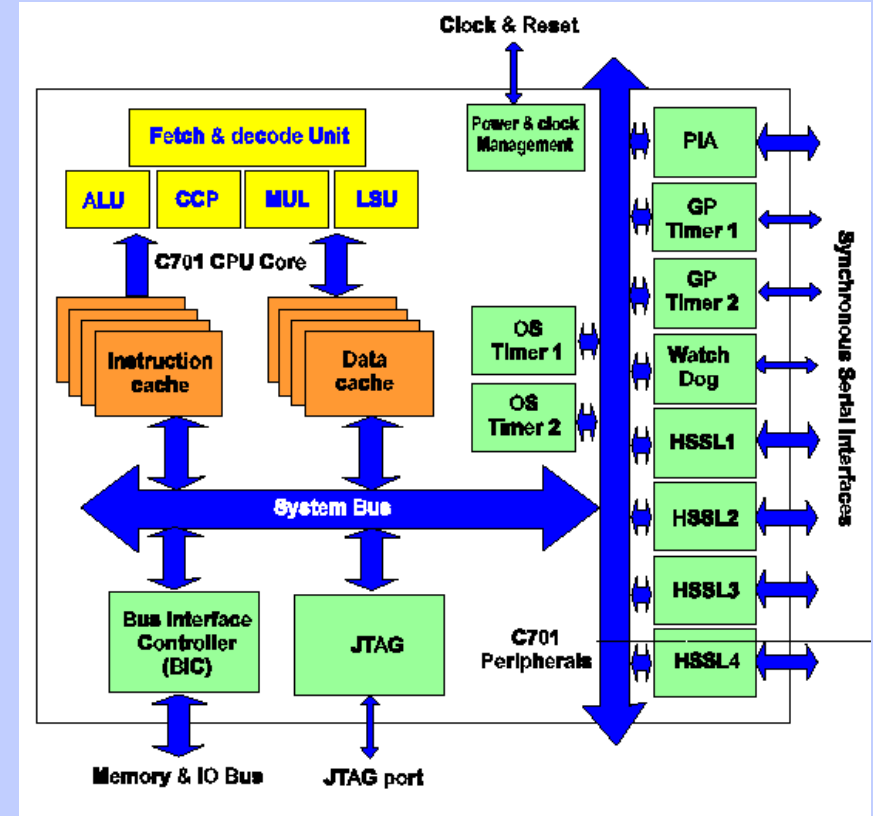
Clock & Reset

Fetch & decode Unit

ALU

CCP

MUL

LSU

C701 CPU Core

Instruction cache

Data cache

Power & clock Management

OS Timer 1

OS Timer 2

PIA

GP Timer 1

GP Timer 2

Watch Dog

HSSL1

HSSL2

HSSL3

HSSL4

Synchronous Serial Interfaces

System Bus

Bus Interface Controller (BIC)

JTAG

C701 Peripherals

Memory & IO Bus

JTAG port